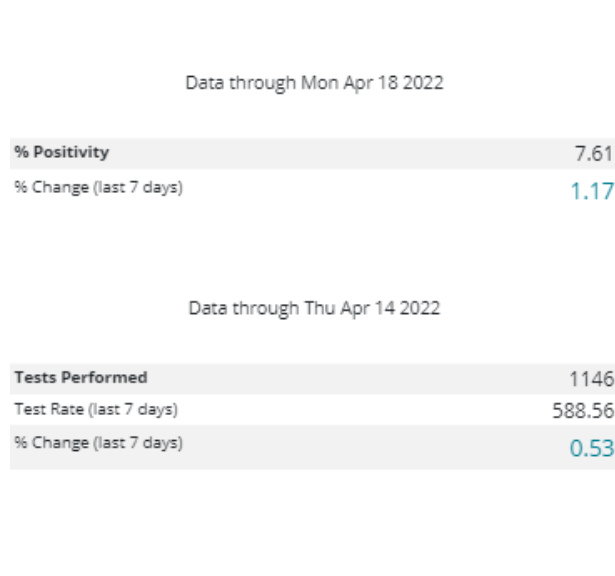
Data through Mon Apr 18 2022

| % Positivity | 7.61 |
|---|---|
| % Change (last 7 days) | 1.17 |

Data through Thu Apr 14 2022

| Tests Performed | 1146 |
|---|---|
| Test Rate (last 7 days) | 588.56 |
| % Change (last 7 days) | 0.53 |